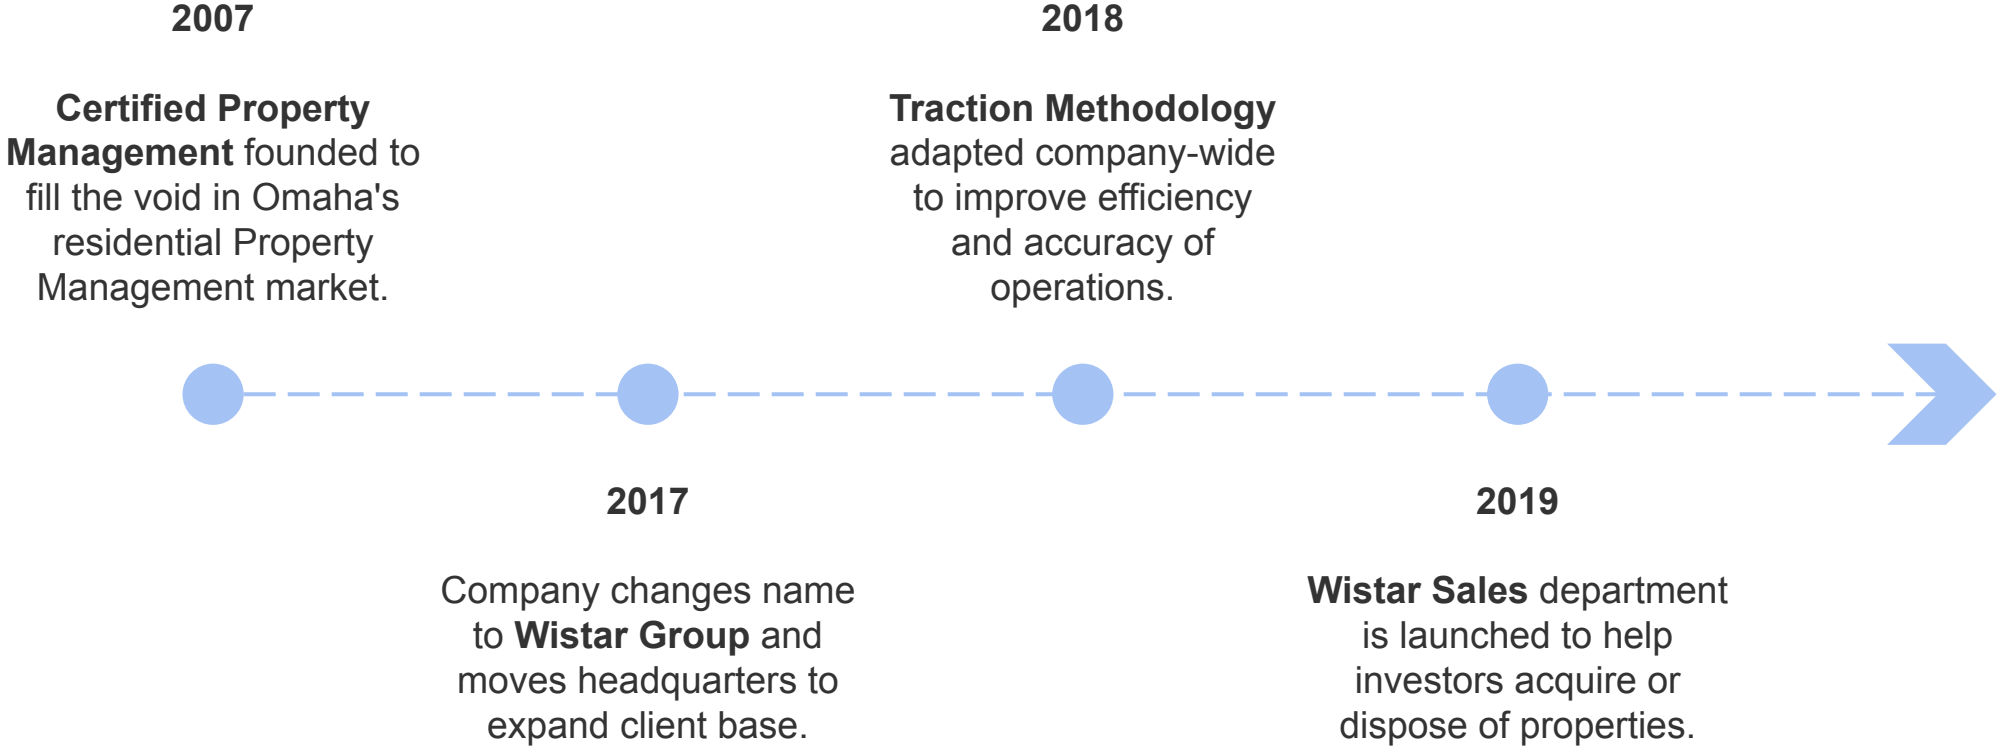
2007

Certified Property Management founded to fill the void in Omaha's residential Property Management market.

2018

Traction Methodology adapted company-wide to improve efficiency and accuracy of operations.

2017

Company changes name to Wistar Group and moves headquarters to expand client base.

2019

Wistar Sales department is launched to help investors acquire or dispose of properties.